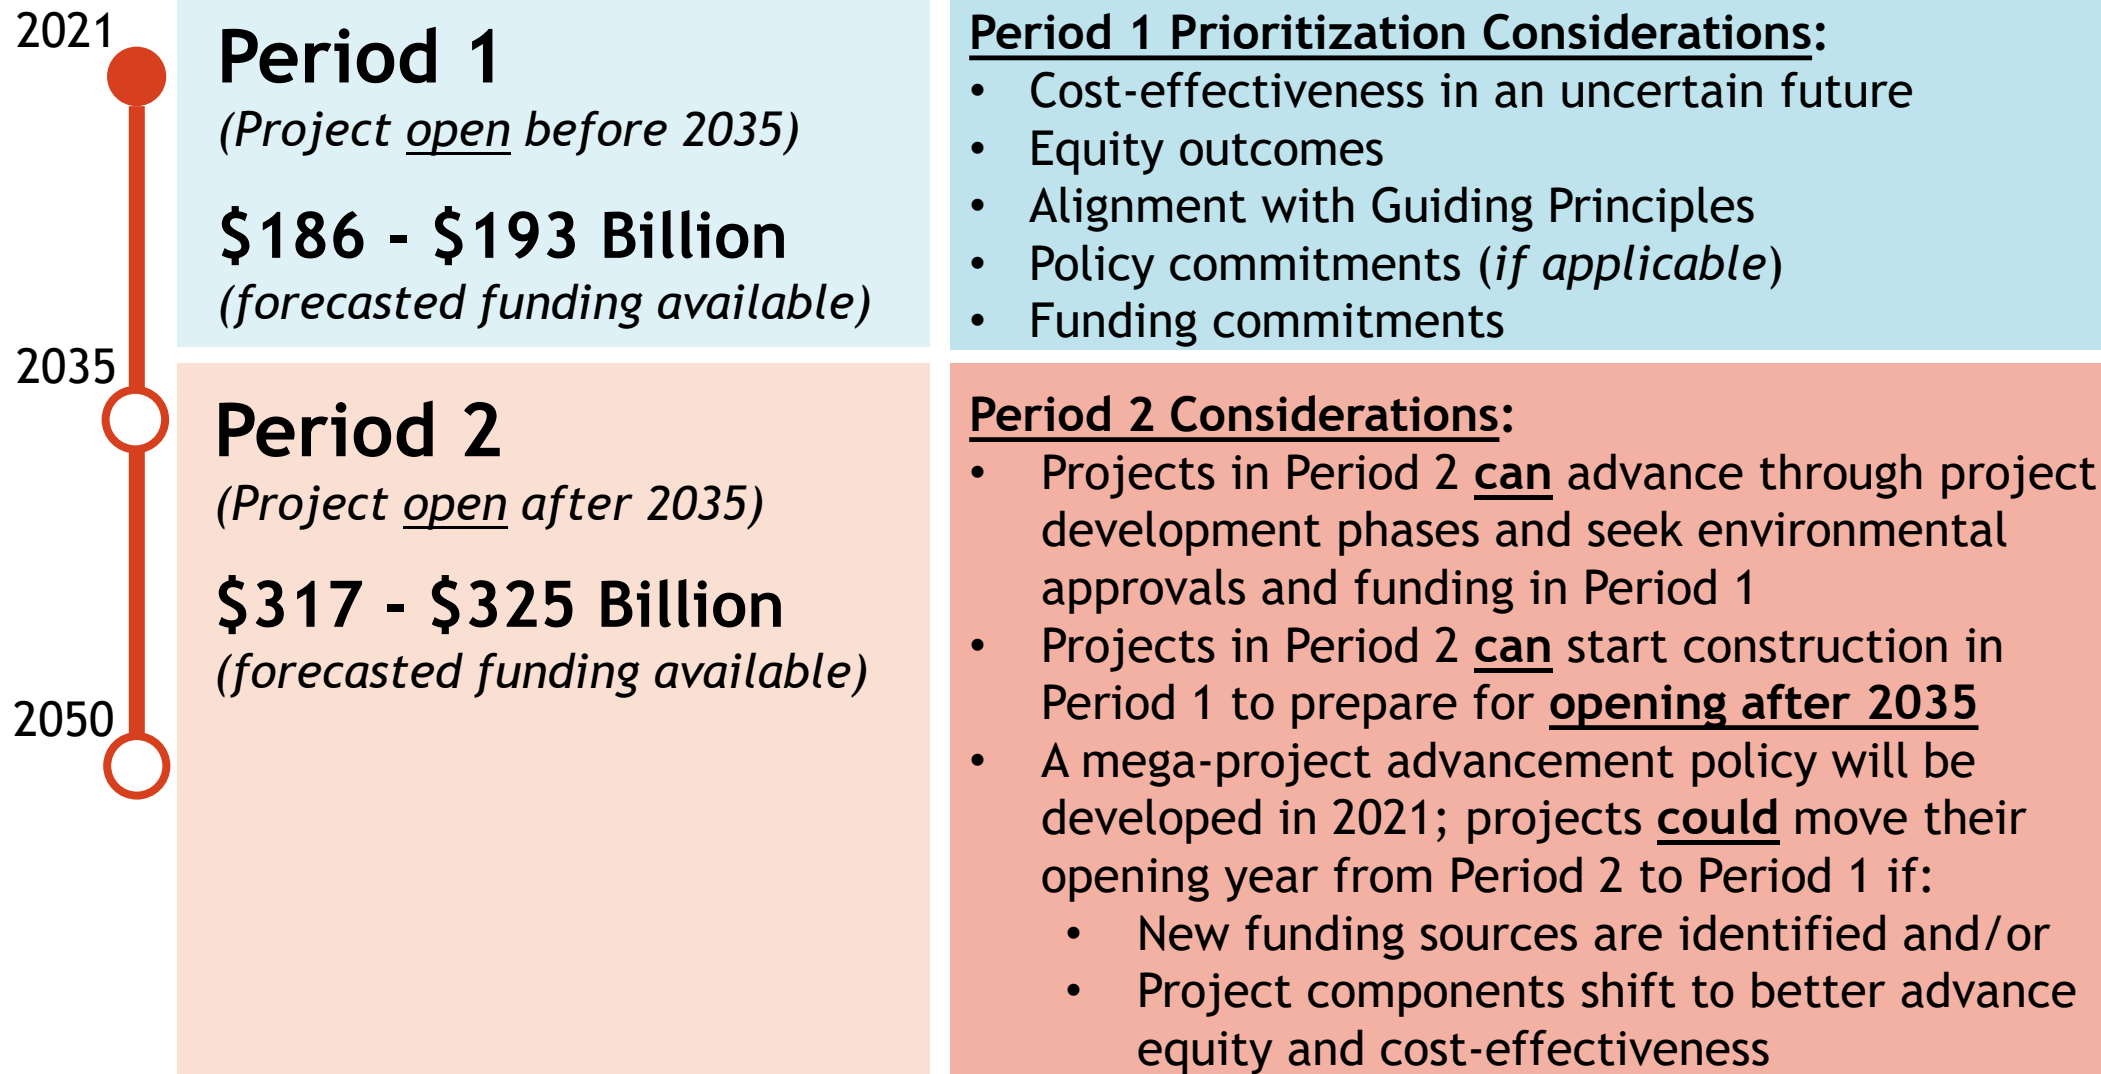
2021

Period 1
(Project open before 2035)

$186 - $193 Billion
(forecasted funding available)

Period 1 Prioritization Considerations:
- Cost-effectiveness in an uncertain future
- Equity outcomes
- Alignment with Guiding Principles
- Policy commitments (if applicable)
- Funding commitments

2035

Period 2
(Project open after 2035)

$317 - $325 Billion
(forecasted funding available)

2050

Period 2 Considerations:
- Projects in Period 2 can advance through project development phases and seek environmental approvals and funding in Period 1
- Projects in Period 2 can start construction in Period 1 to prepare for opening after 2035
- A mega-project advancement policy will be developed in 2021; projects could move their opening year from Period 2 to Period 1 if:
    - New funding sources are identified and/or
    - Project components shift to better advance equity and cost-effectiveness